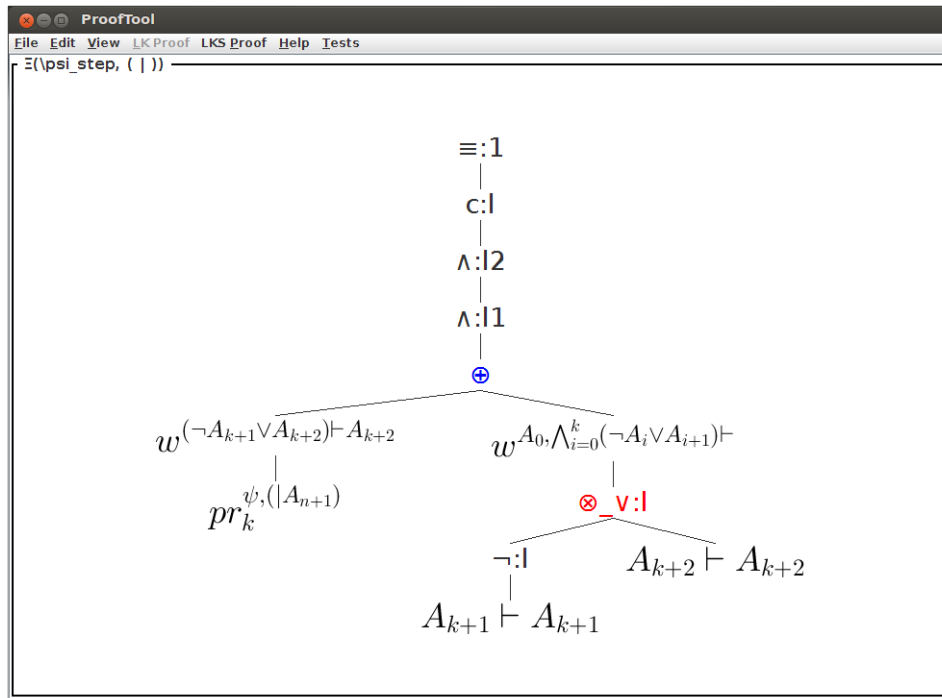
ProofTool

File Edit View LK Proof LKS Proof Help Tests

Ξ(\psi_step, ( | ))

≡:1

c:l

∧:l2

∧:l1

⊕

$w^{(\neg A_{k+1} \vee A_{k+2}) \vdash A_{k+2}}$

$w^{A_0, \bigwedge_{i=0}^{k}(\neg A_i \vee A_{i+1}) \vdash}$

$pr_k^{\psi,(|A_{n+1})}$

⊗_∨:l

¬:l

$A_{k+2} \vdash A_{k+2}$

$A_{k+1} \vdash A_{k+1}$